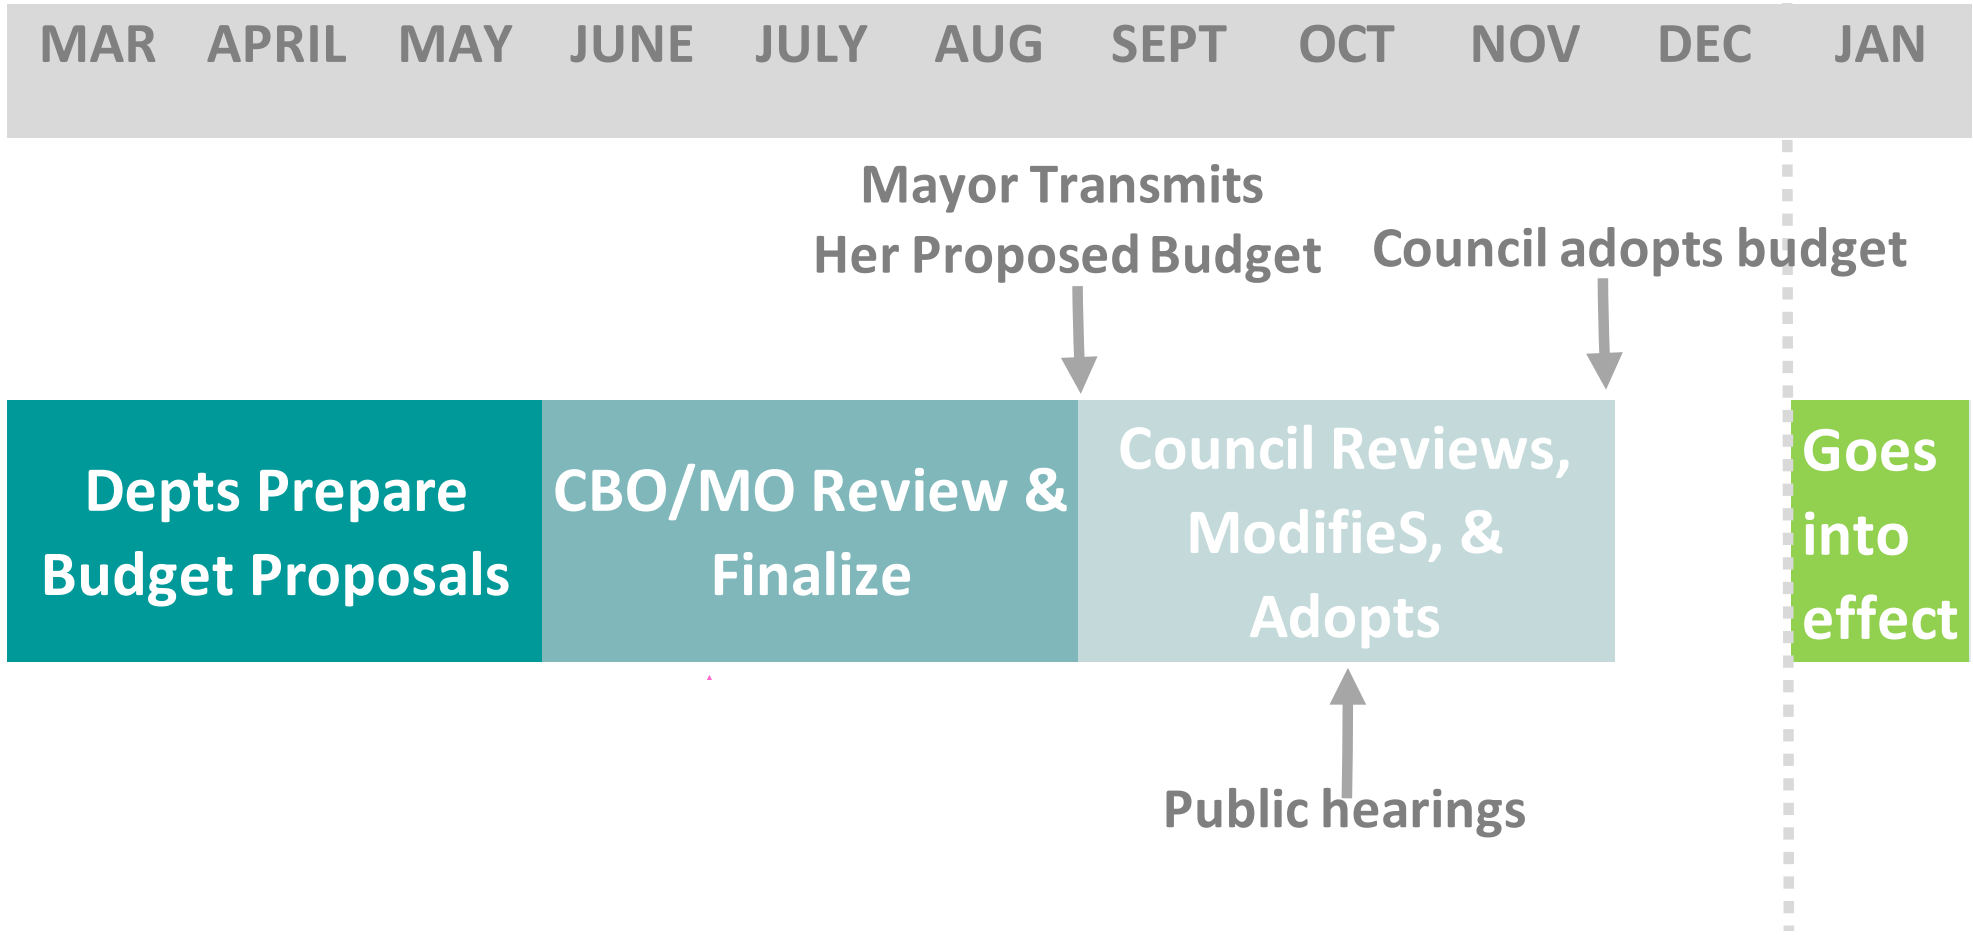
MAR APRIL MAY JUNE JULY AUG SEPT OCT NOV DEC JAN

Mayor Transmits Her Proposed Budget

Council adopts budget

Depts Prepare Budget Proposals

CBO/MO Review & Finalize

Council Reviews, ModifieS, & Adopts

Goes into effect

Public hearings